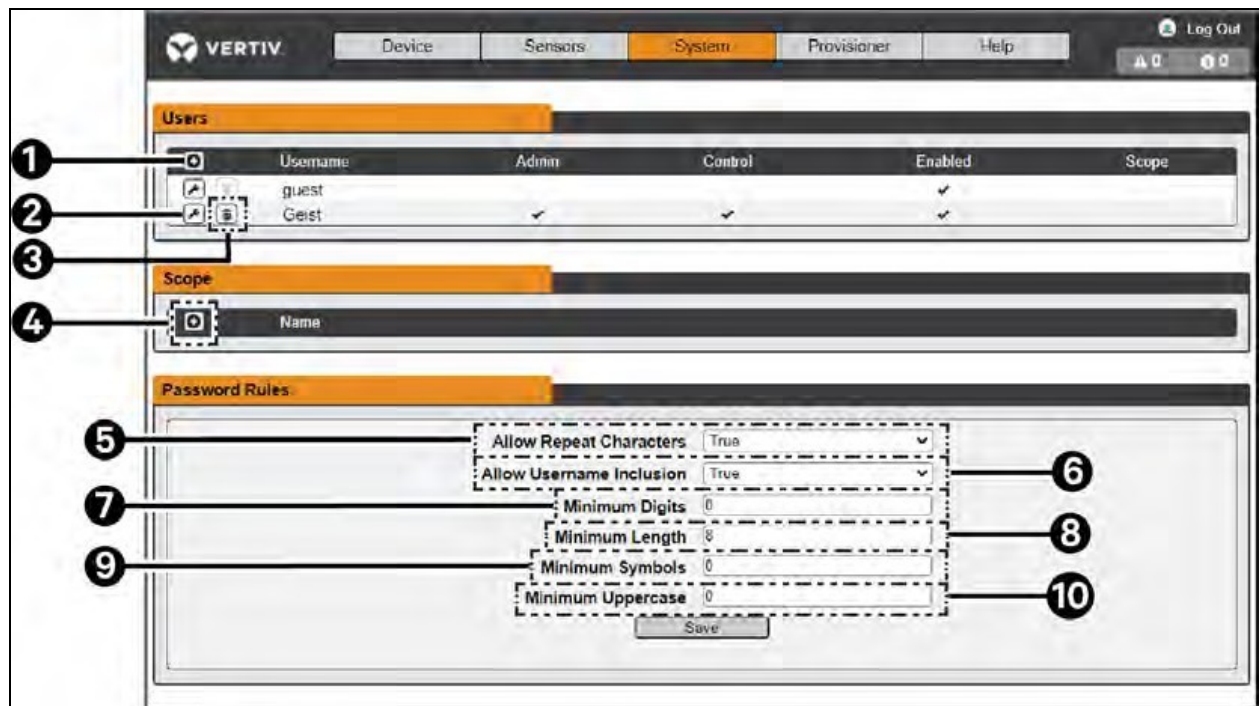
VERTIV

Device | Sensors | System | Provisioner | Help

Log Out

0 0

Users

1

| | Username | Admin | Control | Enabled | Scope |
|---|---|---|---|---|---|
| | guest | | | ✔ | |
| | Geist | ✔ | ✔ | ✔ | |

2

3

Scope

4

Name

Password Rules

5 Allow Repeat Characters True

Allow Username Inclusion True 6

7 Minimum Digits 0

Minimum Length 8 8

9 Minimum Symbols 0

Minimum Uppercase 0 10

Save